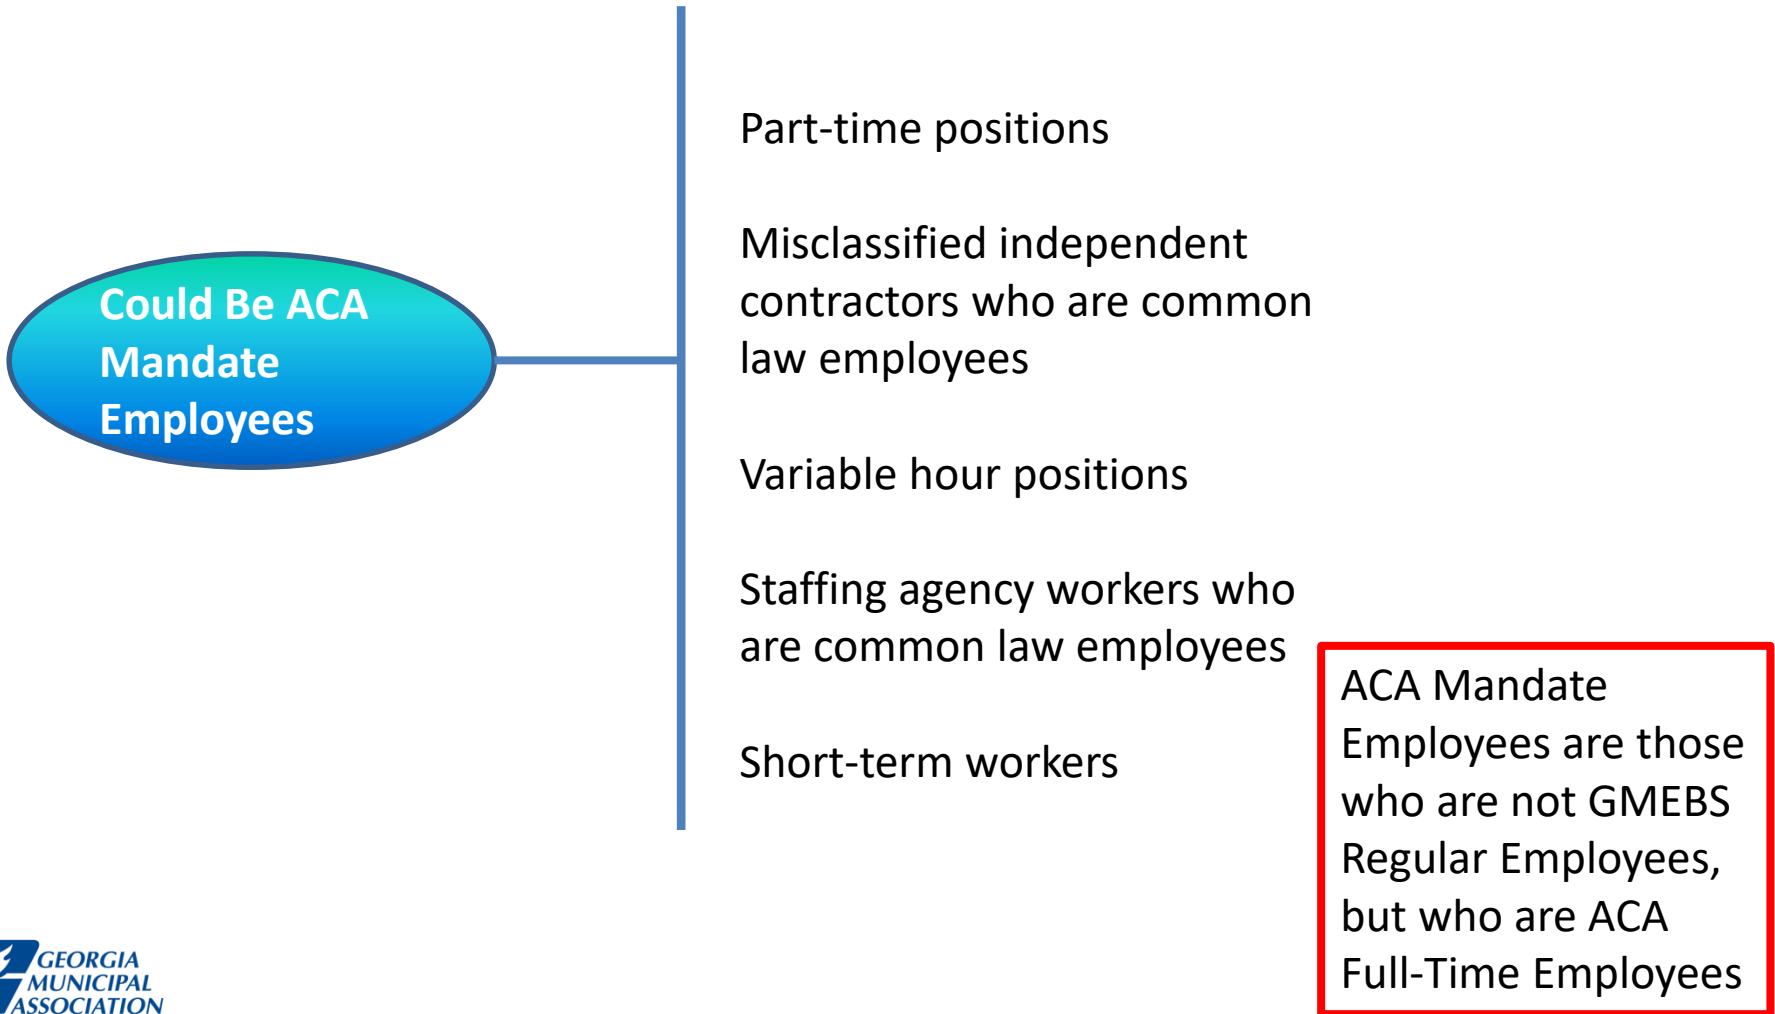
Could Be ACA Mandate Employees

Part-time positions

Misclassified independent contractors who are common law employees

Variable hour positions

Staffing agency workers who are common law employees

Short-term workers

ACA Mandate Employees are those who are not GMEBS Regular Employees, but who are ACA Full-Time Employees

GEORGIA MUNICIPAL ASSOCIATION